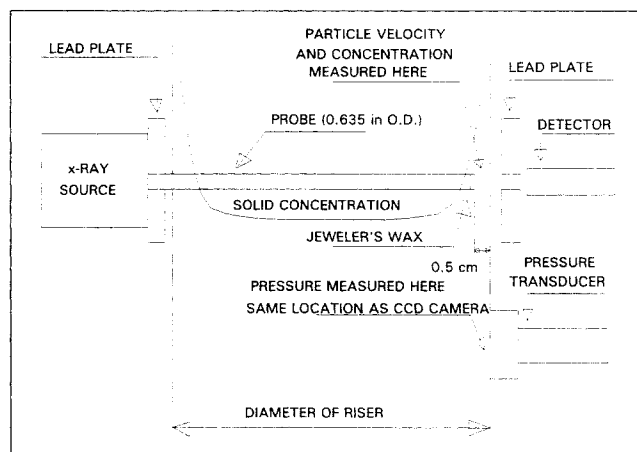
LEAD PLATE

PARTICLE VELOCITY AND CONCENTRATION MEASURED HERE

LEAD PLATE

PROBE (0.635 in O.D.)

DETECTOR

x-RAY SOURCE

SOLID CONCENTRATION

JEWELER'S WAX

0.5 cm

PRESSURE TRANSDUCER

PRESSURE MEASURED HERE SAME LOCATION AS CCD CAMERA

DIAMETER OF RISER